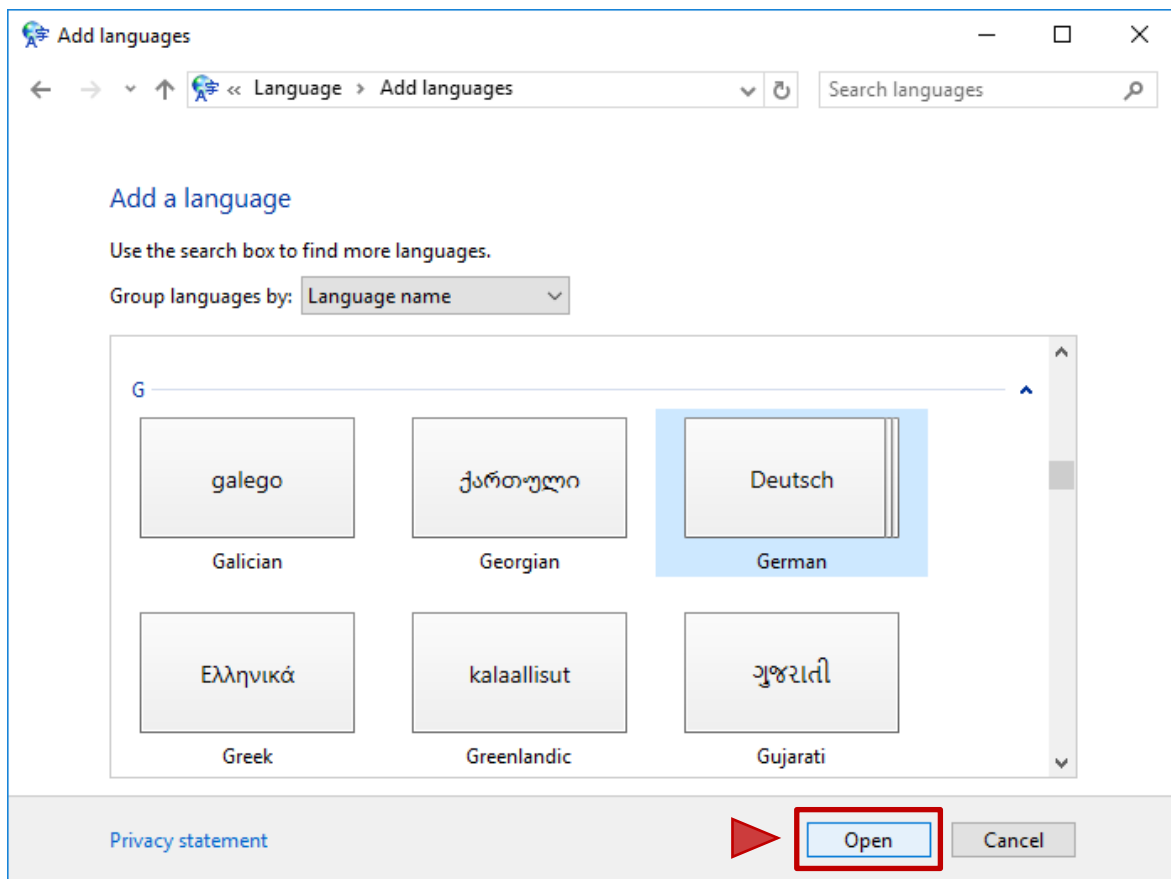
Add languages

« Language › Add languages

Search languages

Add a language

Use the search box to find more languages.

Group languages by: Language name

G

galego
Galician

ქართული
Georgian

Deutsch
German

Ελληνικά
Greek

kalaallisut
Greenlandic

ગુજરાતી
Gujarati

Privacy statement

Open

Cancel